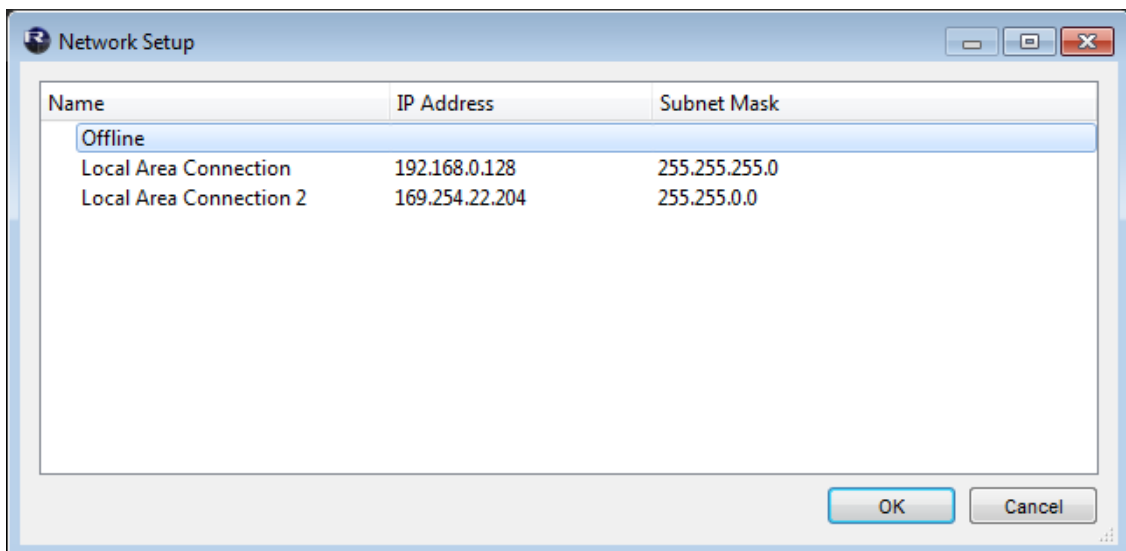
Network Setup

| Name | IP Address | Subnet Mask |
|---|---|---|
| Offline | | |
| Local Area Connection | 192.168.0.128 | 255.255.255.0 |
| Local Area Connection 2 | 169.254.22.204 | 255.255.0.0 |

OK
Cancel